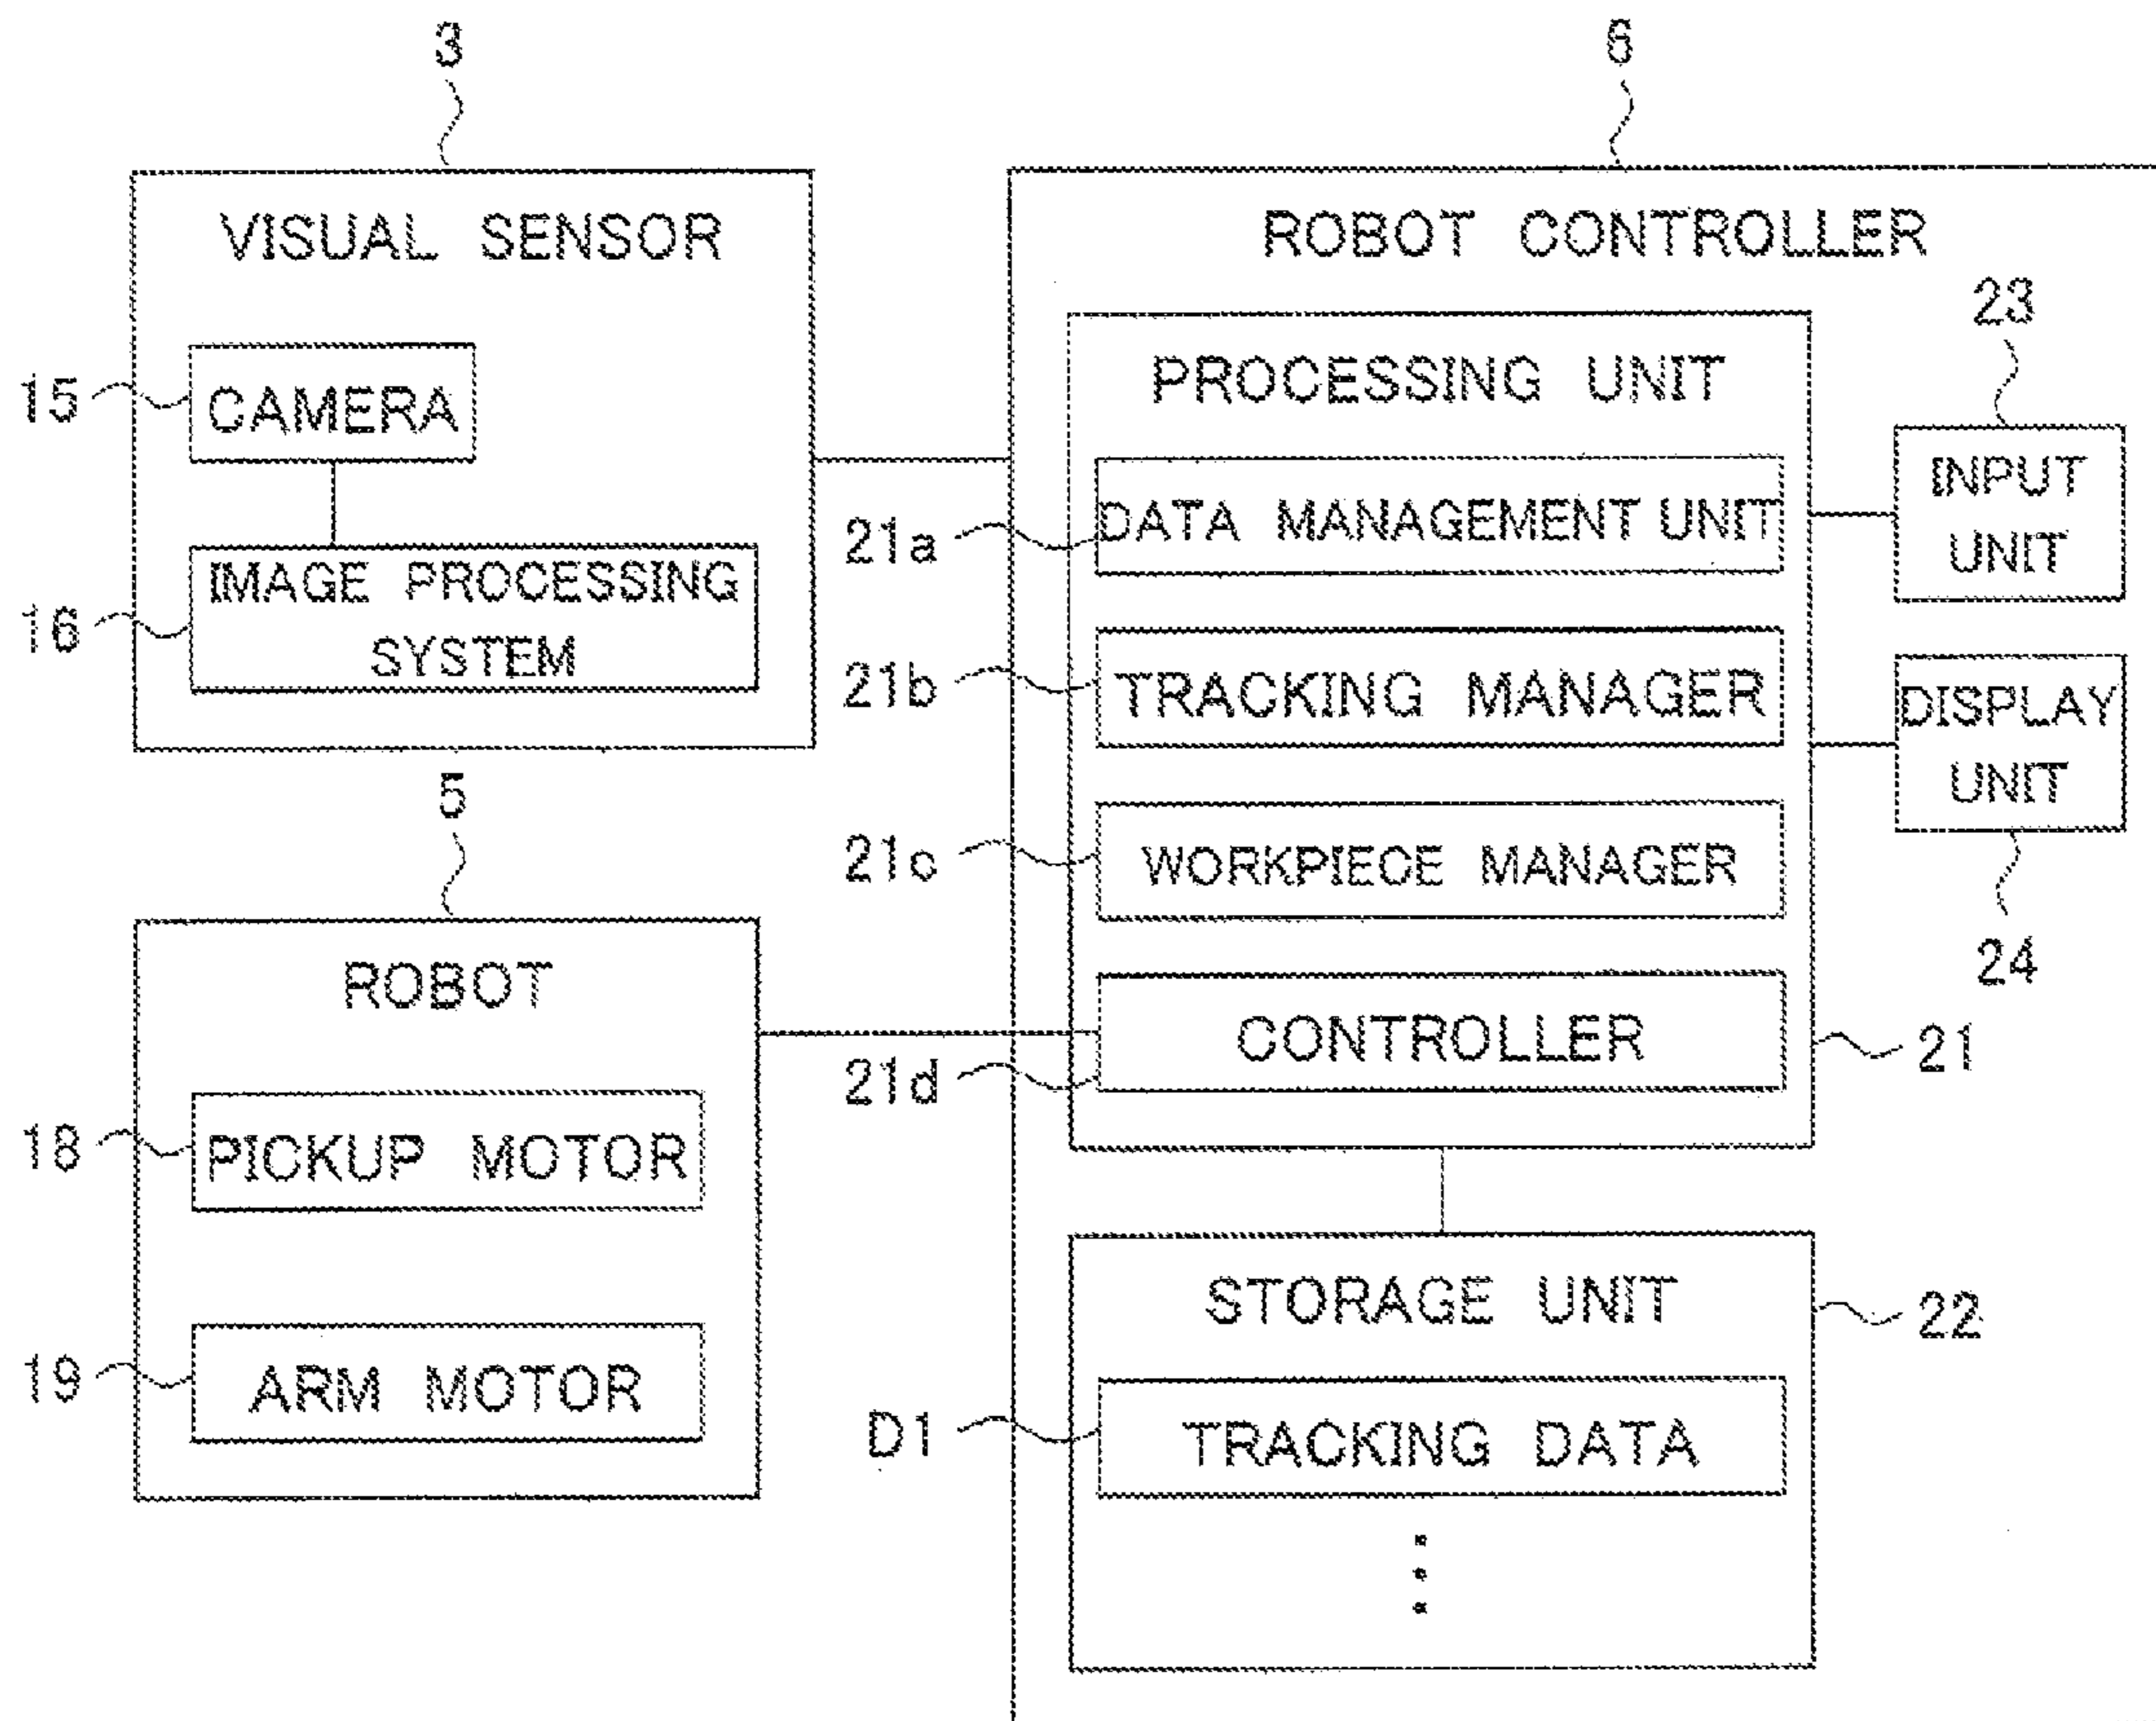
3

6

VISUAL SENSOR

ROBOT CONTROLLER

15 CAMERA

16 IMAGE PROCESSING SYSTEM

PROCESSING UNIT

23

INPUT UNIT

21a DATA MANAGEMENT UNIT

21b TRACKING MANAGER

DISPLAY UNIT

21c WORKPIECE MANAGER

24

5

ROBOT

CONTROLLER

21

21d

18 PICKUP MOTOR

19 ARM MOTOR

STORAGE UNIT

22

D1 TRACKING DATA

⋮